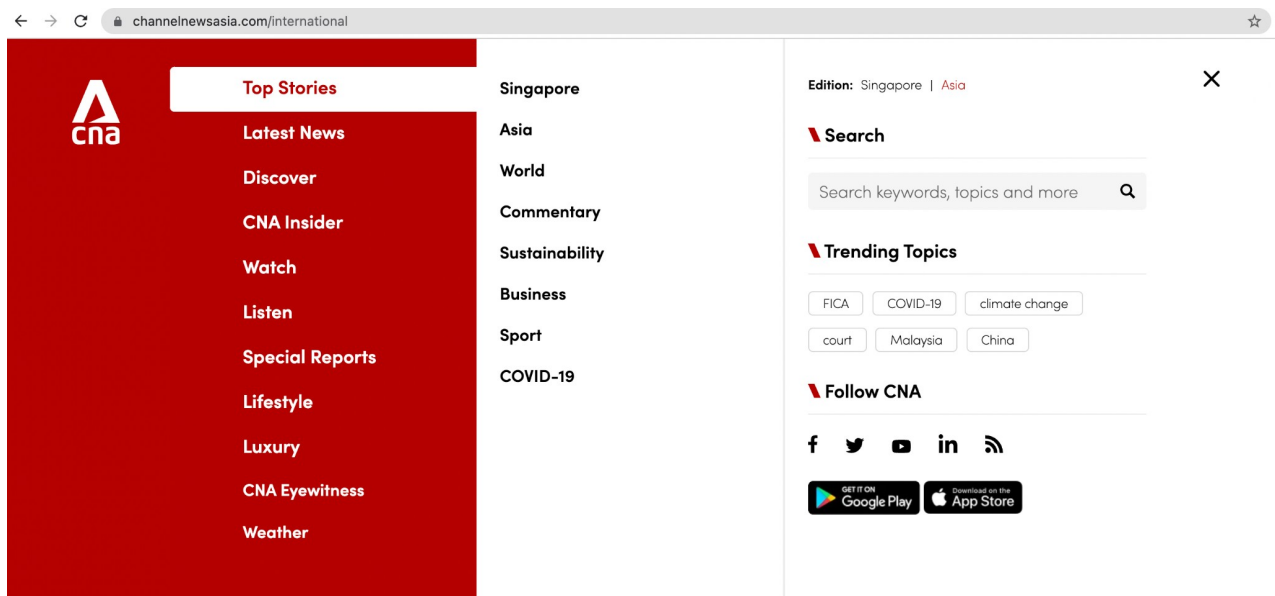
channelnewsasia.com/international

cna

Top Stories
Latest News
Discover
CNA Insider
Watch
Listen
Special Reports
Lifestyle
Luxury
CNA Eyewitness
Weather

Singapore
Asia
World
Commentary
Sustainability
Business
Sport
COVID-19

Edition: Singapore | Asia

Search

Search keywords, topics and more

Trending Topics

FICA
COVID-19
climate change
court
Malaysia
China

Follow CNA

GET IT ON Google Play
Download on the App Store